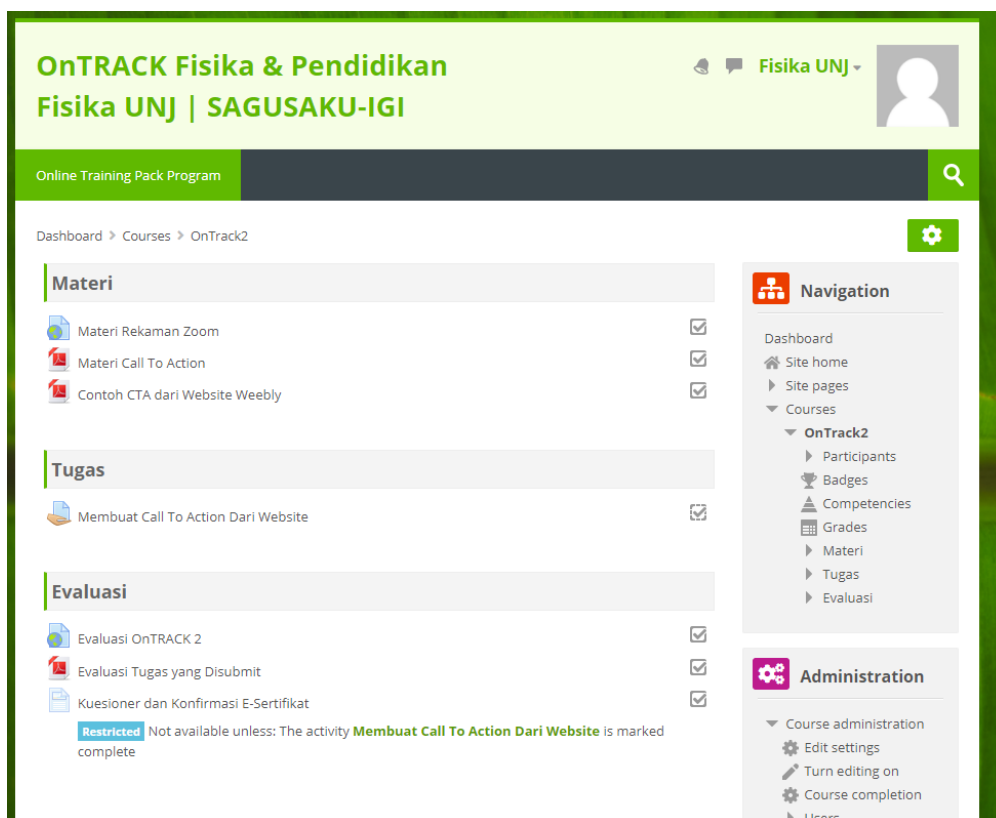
OnTRACK Fisika & Pendidikan Fisika UNJ | SAGUSAKU-IGI

Fisika UNJ

Online Training Pack Program

Dashboard > Courses > OnTrack2

Materi

Materi Rekaman Zoom

Materi Call To Action

Contoh CTA dari Website Weebly

Tugas

Membuat Call To Action Dari Website

Evaluasi

Evaluasi OnTRACK 2

Evaluasi Tugas yang Disubmit

Kuesioner dan Konfirmasi E-Sertifikat

Restricted Not available unless: The activity **Membuat Call To Action Dari Website** is marked complete

Navigation

Dashboard
Site home
Site pages
Courses
OnTrack2
Participants
Badges
Competencies
Grades
Materi
Tugas
Evaluasi

Administration

Course administration
Edit settings
Turn editing on
Course completion
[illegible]